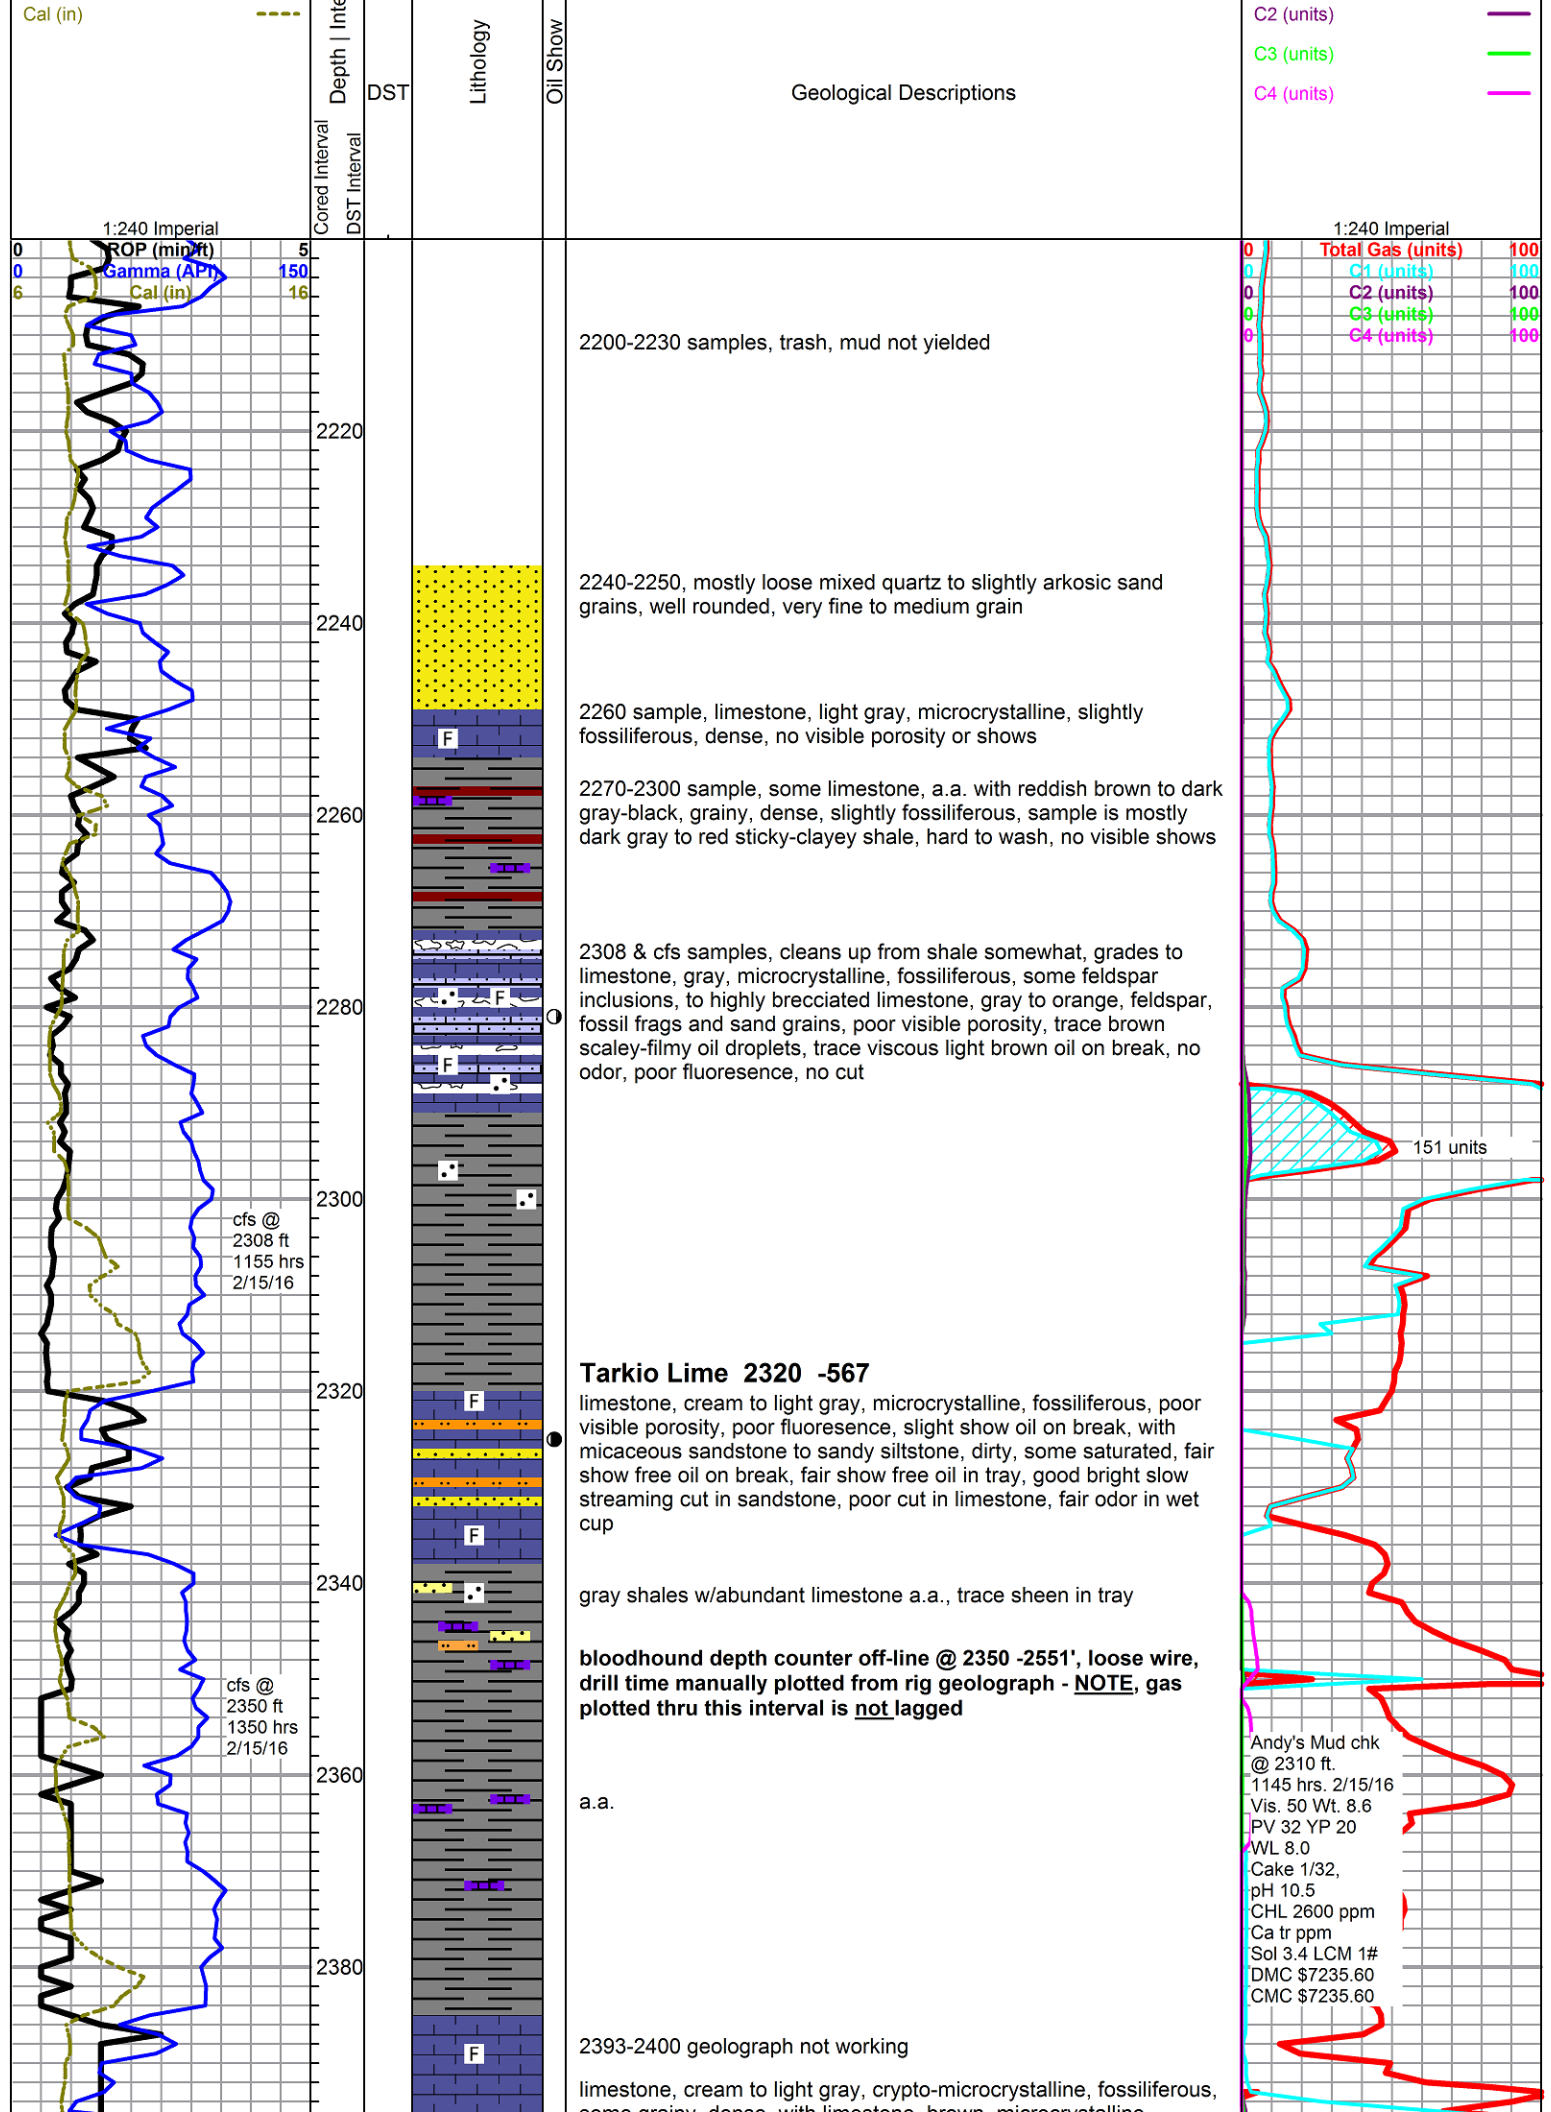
Cal (in)

Cored Interval | Depth | Inte
DST Interval
DST
Lithology
Oil Show
Geological Descriptions

C2 (units)
C3 (units)
C4 (units)

1:240 Imperial
0 ROP (min/ft) 5
0 Gamma (API) 150
6 Cal (in) 16

1:240 Imperial
0 Total Gas (units) 100
0 C1 (units) 100
0 C2 (units) 100
0 C3 (units) 100
0 C4 (units) 100

2200-2230 samples, trash, mud not yielded

2220

2240-2250, mostly loose mixed quartz to slightly arkosic sand grains, well rounded, very fine to medium grain

2240

2260 sample, limestone, light gray, microcrystalline, slightly fossiliferous, dense, no visible porosity or shows

F

2270-2300 sample, some limestone, a.a. with reddish brown to dark gray-black, grainy, dense, slightly fossiliferous, sample is mostly dark gray to red sticky-clayey shale, hard to wash, no visible shows

2260

2308 & cfs samples, cleans up from shale somewhat, grades to limestone, gray, microcrystalline, fossiliferous, some feldspar inclusions, to highly brecciated limestone, gray to orange, feldspar, fossil frags and sand grains, poor visible porosity, trace brown scaley-filmy oil droplets, trace viscous light brown oil on break, no odor, poor fluoresence, no cut

2280

F
F

151 units

2300

cfs @ 2308 ft 1155 hrs 2/15/16

Tarkio Lime 2320 -567
limestone, cream to light gray, microcrystalline, fossiliferous, poor visible porosity, poor fluoresence, slight show oil on break, with micaceous sandstone to sandy siltstone, dirty, some saturated, fair show free oil on break, fair show free oil in tray, good bright slow streaming cut in sandstone, poor cut in limestone, fair odor in wet cup

2320

F
F

2340

gray shales w/abundant limestone a.a., trace sheen in tray

bloodhound depth counter off-line @ 2350 -2551', loose wire, drill time manually plotted from rig geolograph - NOTE, gas plotted thru this interval is not lagged

cfs @ 2350 ft 1350 hrs 2/15/16

Andy's Mud chk
@ 2310 ft.
1145 hrs. 2/15/16
Vis. 50 Wt. 8.6
PV 32 YP 20
WL 8.0
Cake 1/32,
pH 10.5
CHL 2600 ppm
Ca tr ppm
Sol 3.4 LCM 1#
DMC $7235.60
CMC $7235.60

2360

a.a.

2380

2393-2400 geolograph not working

F

limestone, cream to light gray, crypto-microcrystalline, fossiliferous, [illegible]